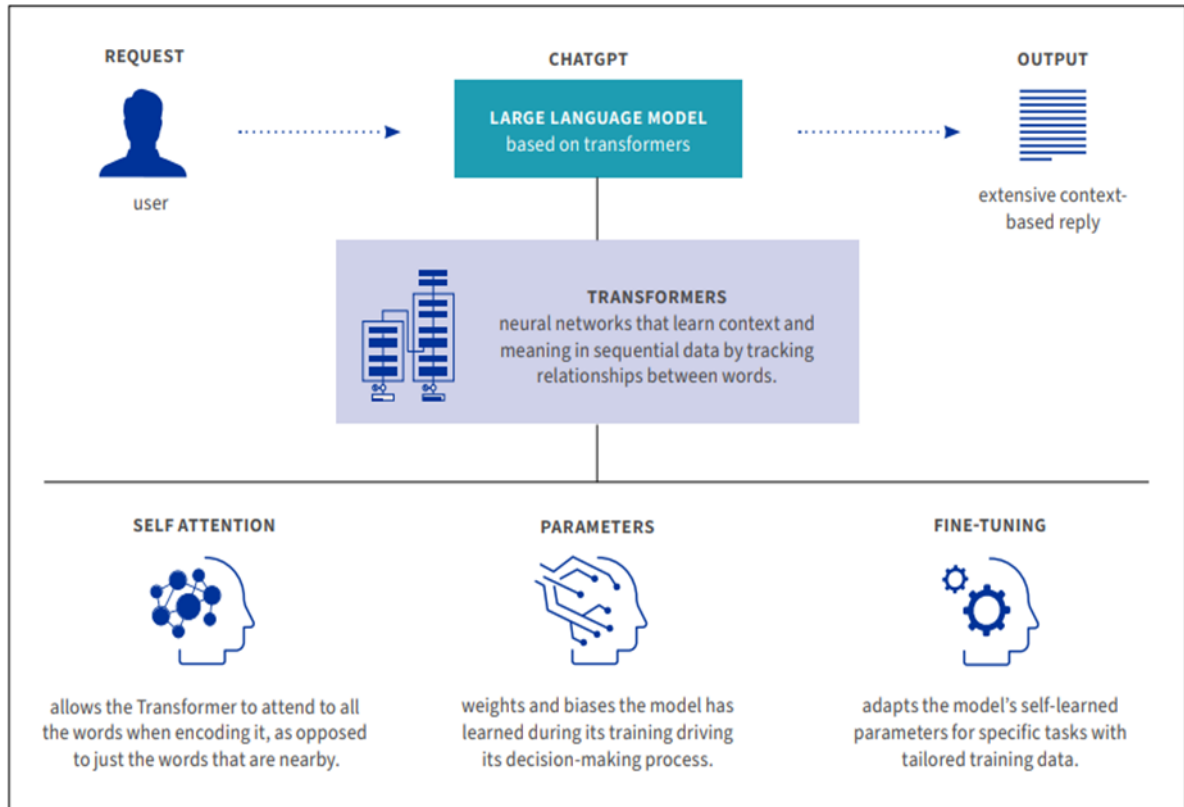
REQUEST

user

CHATGPT

LARGE LANGUAGE MODEL
based on transformers

OUTPUT

extensive context-based reply

TRANSFORMERS
neural networks that learn context and meaning in sequential data by tracking relationships between words.

SELF ATTENTION

allows the Transformer to attend to all the words when encoding it, as opposed to just the words that are nearby.

PARAMETERS

weights and biases the model has learned during its training driving its decision-making process.

FINE-TUNING

adapts the model's self-learned parameters for specific tasks with tailored training data.